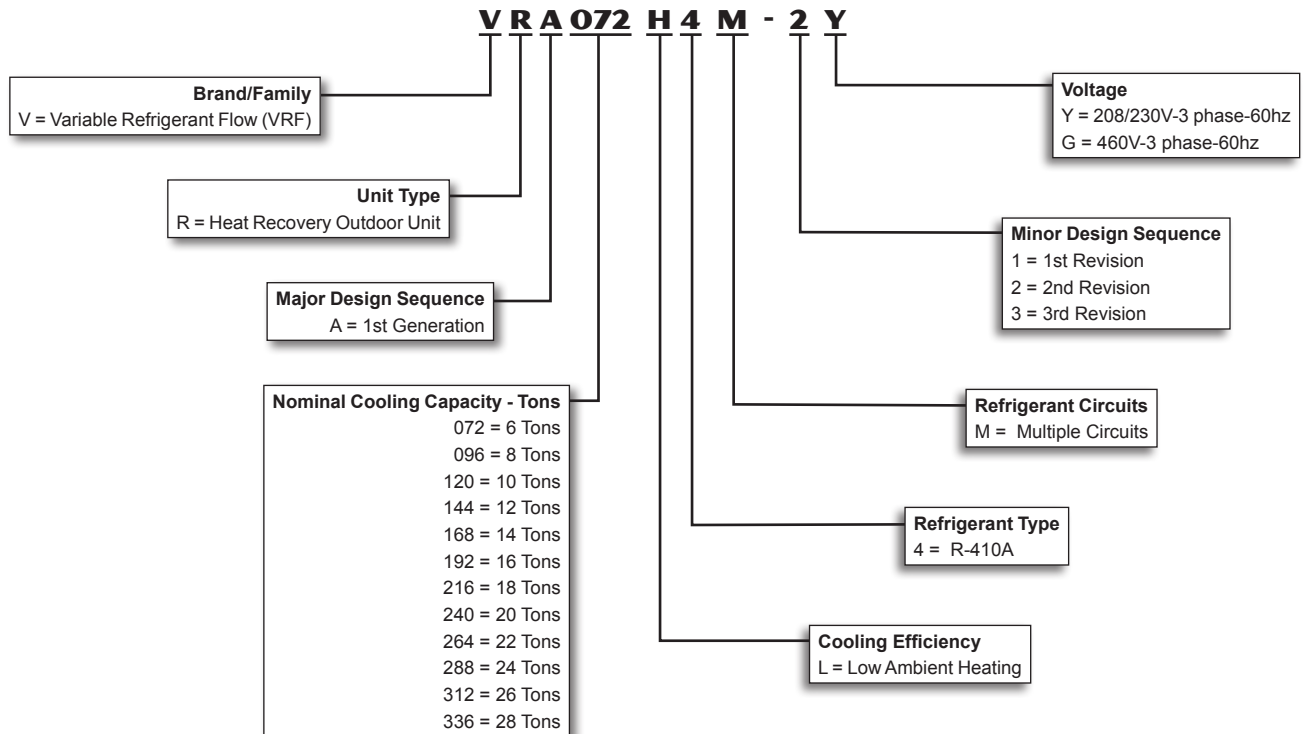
V R A 072 H 4 M - 2 Y

Brand/Family
V = Variable Refrigerant Flow (VRF)

Unit Type
R = Heat Recovery Outdoor Unit

Major Design Sequence
A = 1st Generation

Nominal Cooling Capacity - Tons
072 = 6 Tons
096 = 8 Tons
120 = 10 Tons
144 = 12 Tons
168 = 14 Tons
192 = 16 Tons
216 = 18 Tons
240 = 20 Tons
264 = 22 Tons
288 = 24 Tons
312 = 26 Tons
336 = 28 Tons

Voltage
Y = 208/230V-3 phase-60hz
G = 460V-3 phase-60hz

Minor Design Sequence
1 = 1st Revision
2 = 2nd Revision
3 = 3rd Revision

Refrigerant Circuits
M = Multiple Circuits

Refrigerant Type
4 = R-410A

Cooling Efficiency
L = Low Ambient Heating